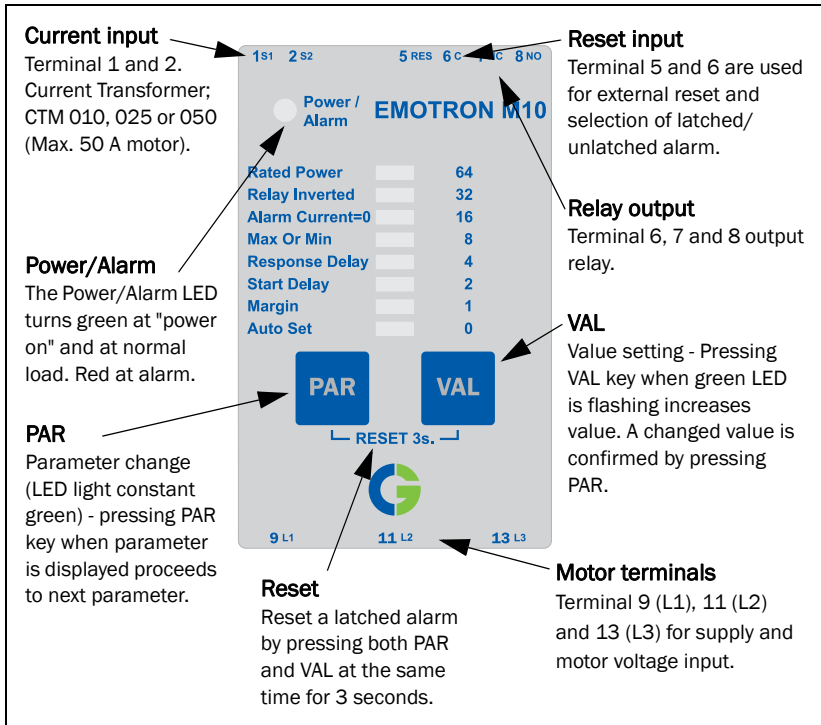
Current input
Terminal 1 and 2. Current Transformer; CTM 010, 025 or 050 (Max. 50 A motor).

1 S1 2 S2 5 RES 6 C 7 C 8 NO

Reset input
Terminal 5 and 6 are used for external reset and selection of latched/ unlatched alarm.

Power / Alarm

EMOTRON M10

| Rated Power | 64 |
|---|---|
| Relay Inverted | 32 |
| Alarm Current=0 | 16 |
| Max Or Min | 8 |
| Response Delay | 4 |
| Start Delay | 2 |
| Margin | 1 |
| Auto Set | 0 |

Relay output
Terminal 6, 7 and 8 output relay.

Power/Alarm
The Power/Alarm LED turns green at "power on" and at normal load. Red at alarm.

PAR VAL

VAL
Value setting - Pressing VAL key when green LED is flashing increases value. A changed value is confirmed by pressing PAR.

RESET 3s.

PAR
Parameter change (LED light constant green) - pressing PAR key when parameter is displayed proceeds to next parameter.

9 L1 11 L2 13 L3

Reset
Reset a latched alarm by pressing both PAR and VAL at the same time for 3 seconds.

Motor terminals
Terminal 9 (L1), 11 (L2) and 13 (L3) for supply and motor voltage input.